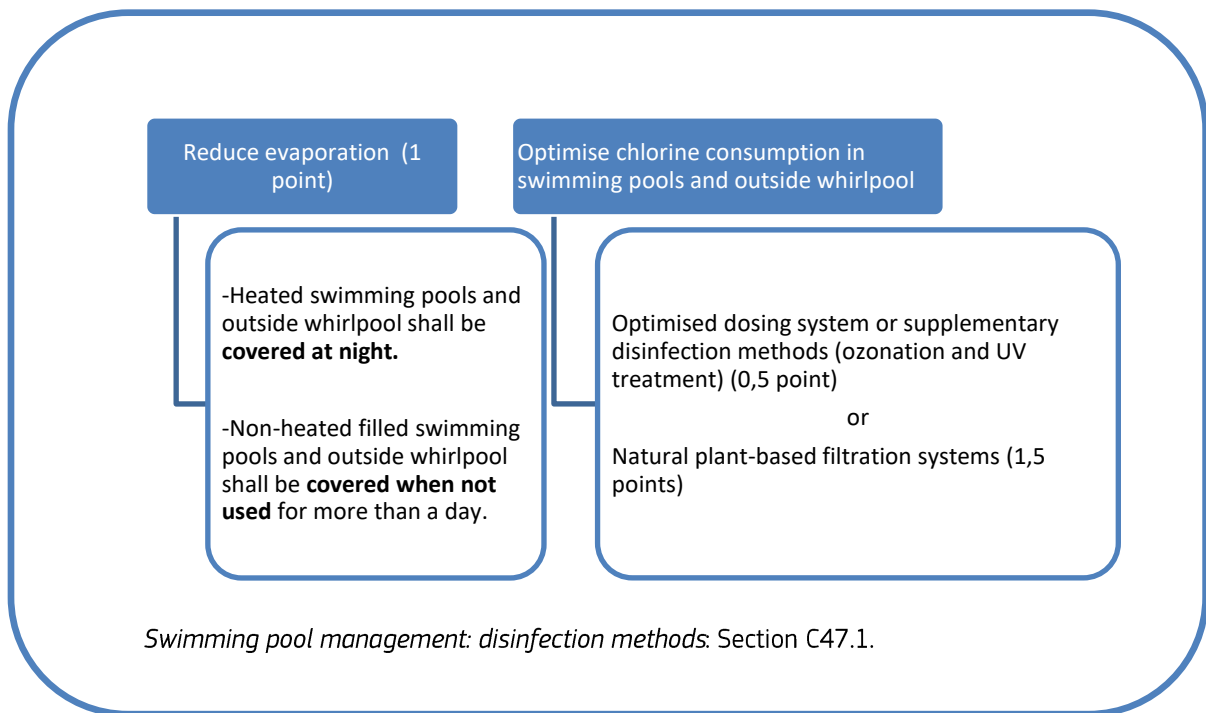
Reduce evaporation (1 point)

-Heated swimming pools and outside whirlpool shall be **covered at night.**

-Non-heated filled swimming pools and outside whirlpool shall be **covered when not used** for more than a day.

Optimise chlorine consumption in swimming pools and outside whirlpool

Optimised dosing system or supplementary disinfection methods (ozonation and UV treatment) (0,5 point)

or

Natural plant-based filtration systems (1,5 points)

*Swimming pool management: disinfection methods*: Section C47.1.